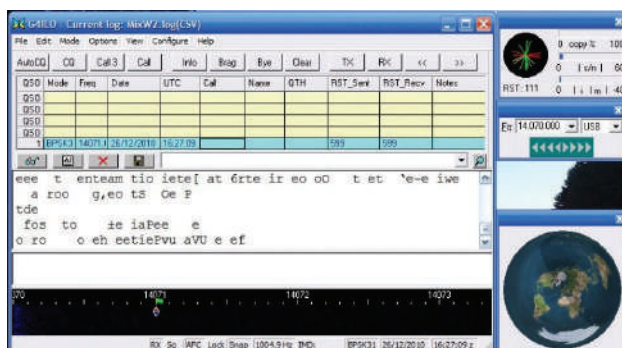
G4ILO : Current log: MixW2.log(CSV)

File Edit Mode Options View Configure Help

AutoCQ CQ Call 3 Call Info Brag Bye Clear TX RX << >>

| QSO | Mode | Freq | Date | UTC | Call | Name | QTH | RST_Sent | RST_Recv | Notes |
|---|---|---|---|---|---|---|---|---|---|---|
| QSO | | | | | | | | | | |
| QSO | | | | | | | | | | |
| QSO | | | | | | | | | | |
| QSO | | | | | | | | | | |
| 1 | BPSK31 | 14071.1 | 26/12/2010 | 16:27:09 | | | | 599 | 599 | |

eee t enteam tio iete[ at 6rte ir eo oO t et 'e-e iwe
a roo g,eo tS Oe P
tde
fos to ie iaPee e
o ro o eh eetiePvu aVU e ef

070 14071 14072 14073

RX Sq AFC Lock Snap 1004.9Hz IMD: BPSK31 26/12/2010 16:27:09 z

0 copy % 100
0 | c/m | 60
RST: 111 0 | i | m | 40

Fr: 14.070.000 USB